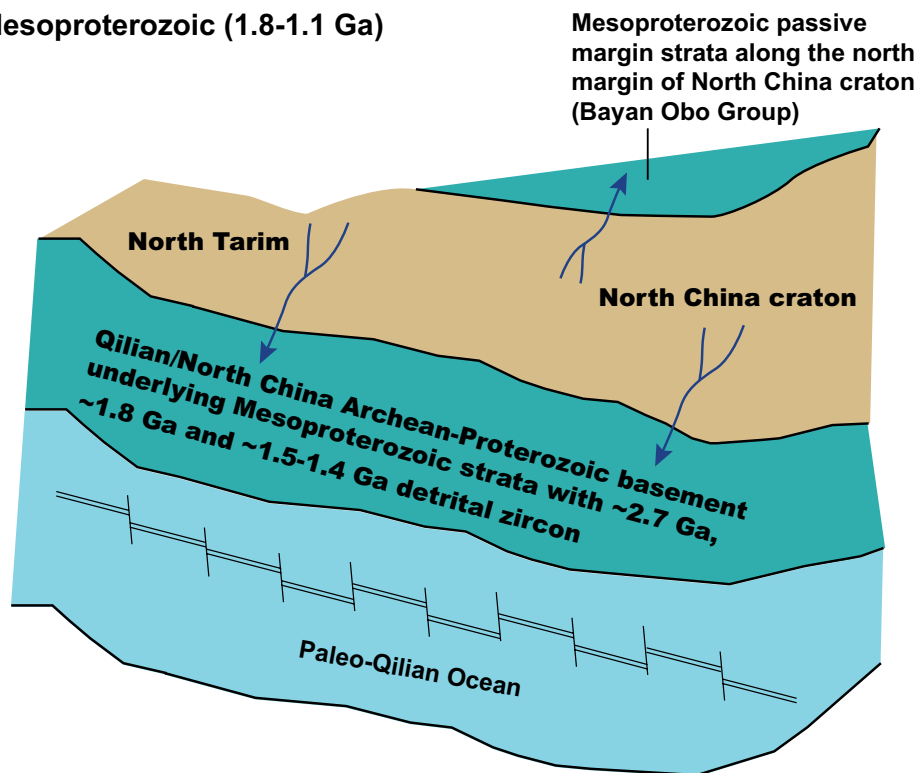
esoproterozoic (1.8-1.1 Ga)

Mesoproterozoic passive margin strata along the north margin of North China craton (Bayan Obo Group)

North Tarim

North China craton

Qilian/North China Archean-Proterozoic basement underlying Mesoproterozoic strata with ~2.7 Ga, ~1.8 Ga and ~1.5-1.4 Ga detrital zircon

Paleo-Qilian Ocean